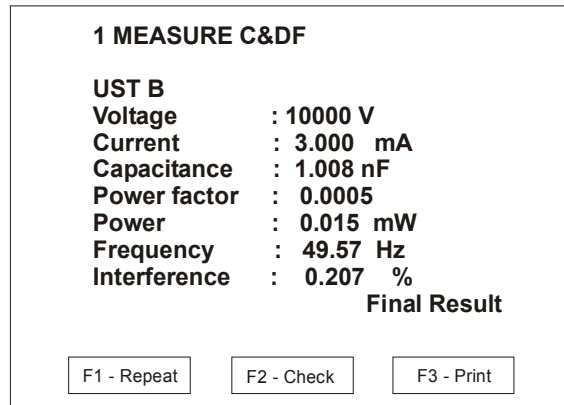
1 MEASURE C&DF

UST B
Voltage : 10000 V
Current : 3.000 mA
Capacitance : 1.008 nF
Power factor : 0.0005
Power : 0.015 mW
Frequency : 49.57 Hz
Interference : 0.207 %
Final Result

F1 - Repeat
F2 - Check
F3 - Print